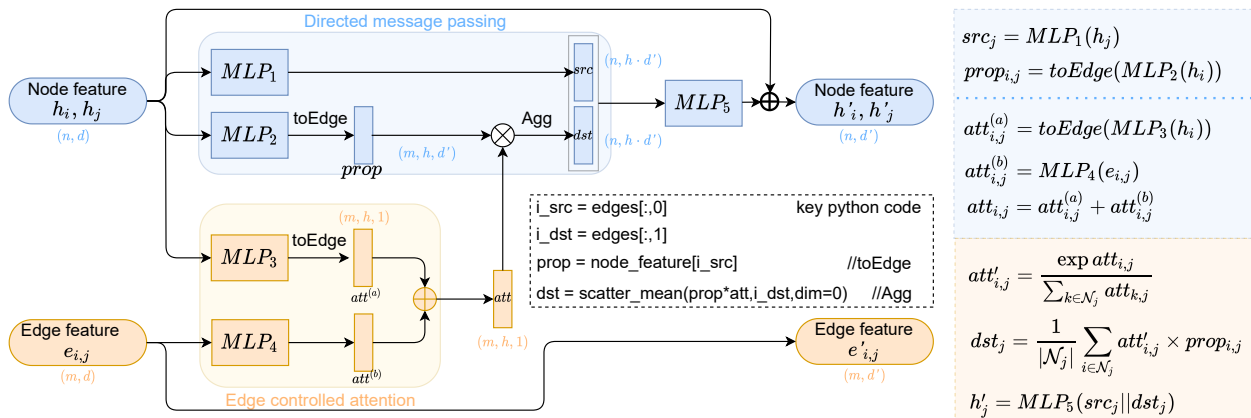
Directed message passing

Node feature
$h_i, h_j$
$(n, d)$

$MLP_1$

$MLP_2$

toEdge

$prop$

$(m, h, d')$

Agg

$src$

$dst$

$(n, h \cdot d')$

$(n, h \cdot d')$

$MLP_5$

Node feature
$h'_i, h'_j$
$(n, d')$

$(m, h, 1)$

$MLP_3$

toEdge

$att^{(a)}$

$MLP_4$

$att^{(b)}$

$att$

$(m, h, 1)$

Edge feature
$e_{i,j}$
$(m, d)$

Edge controlled attention

Edge feature
$e'_{i,j}$
$(m, d')$

i_src = edges[:,0] key python code
i_dst = edges[:,1]
prop = node_feature[i_src] //toEdge
dst = scatter_mean(prop*att,i_dst,dim=0) //Agg

$src_j = MLP_1(h_j)$

$prop_{i,j} = toEdge(MLP_2(h_i))$

$att^{(a)}_{i,j} = toEdge(MLP_3(h_i))$

$att^{(b)}_{i,j} = MLP_4(e_{i,j})$

$att_{i,j} = att^{(a)}_{i,j} + att^{(b)}_{i,j}$

$att'_{i,j} = \frac{\exp att_{i,j}}{\sum_{k \in \mathcal{N}_j} att_{k,j}}$

$dst_j = \frac{1}{|\mathcal{N}_j|} \sum_{i \in \mathcal{N}_j} att'_{i,j} \times prop_{i,j}$

$h'_j = MLP_5(src_j || dst_j)$